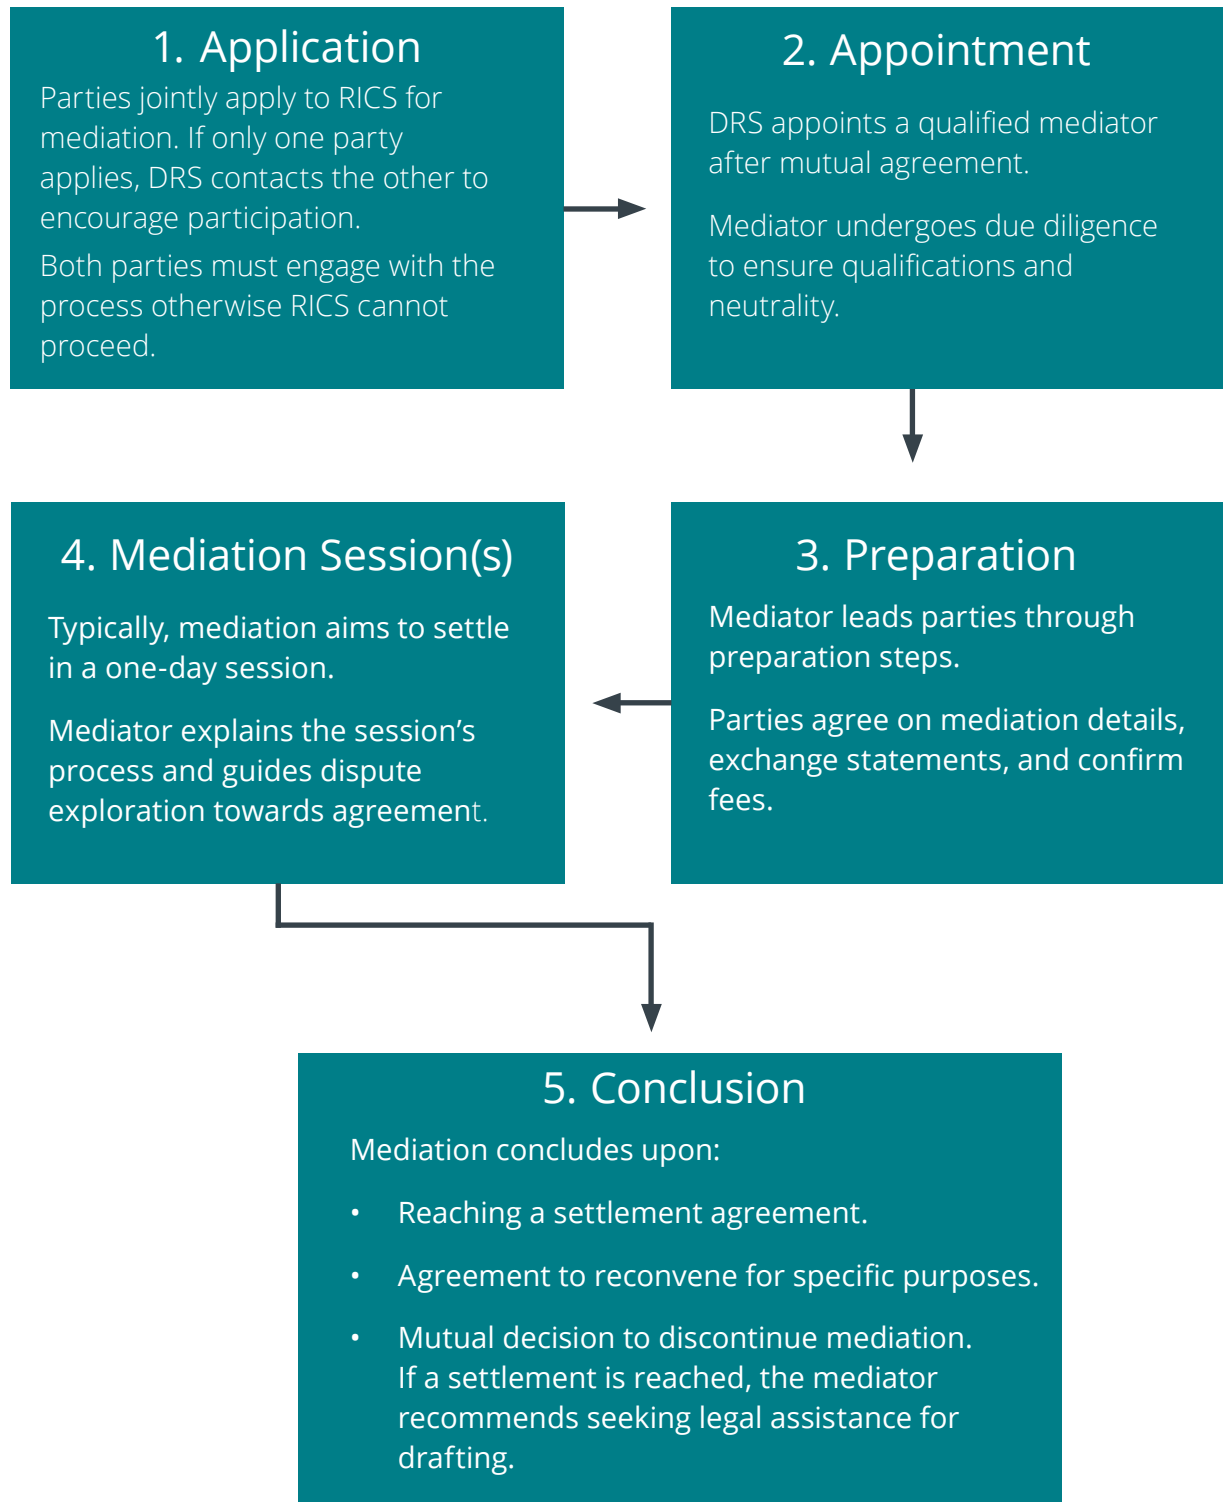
1. Application

Parties jointly apply to RICS for mediation. If only one party applies, DRS contacts the other to encourage participation.

Both parties must engage with the process otherwise RICS cannot proceed.

2. Appointment

DRS appoints a qualified mediator after mutual agreement.

Mediator undergoes due diligence to ensure qualifications and neutrality.

3. Preparation

Mediator leads parties through preparation steps.

Parties agree on mediation details, exchange statements, and confirm fees.

4. Mediation Session(s)

Typically, mediation aims to settle in a one-day session.

Mediator explains the session's process and guides dispute exploration towards agreement.

5. Conclusion

Mediation concludes upon:

- Reaching a settlement agreement.
- Agreement to reconvene for specific purposes.
- Mutual decision to discontinue mediation. If a settlement is reached, the mediator recommends seeking legal assistance for drafting.